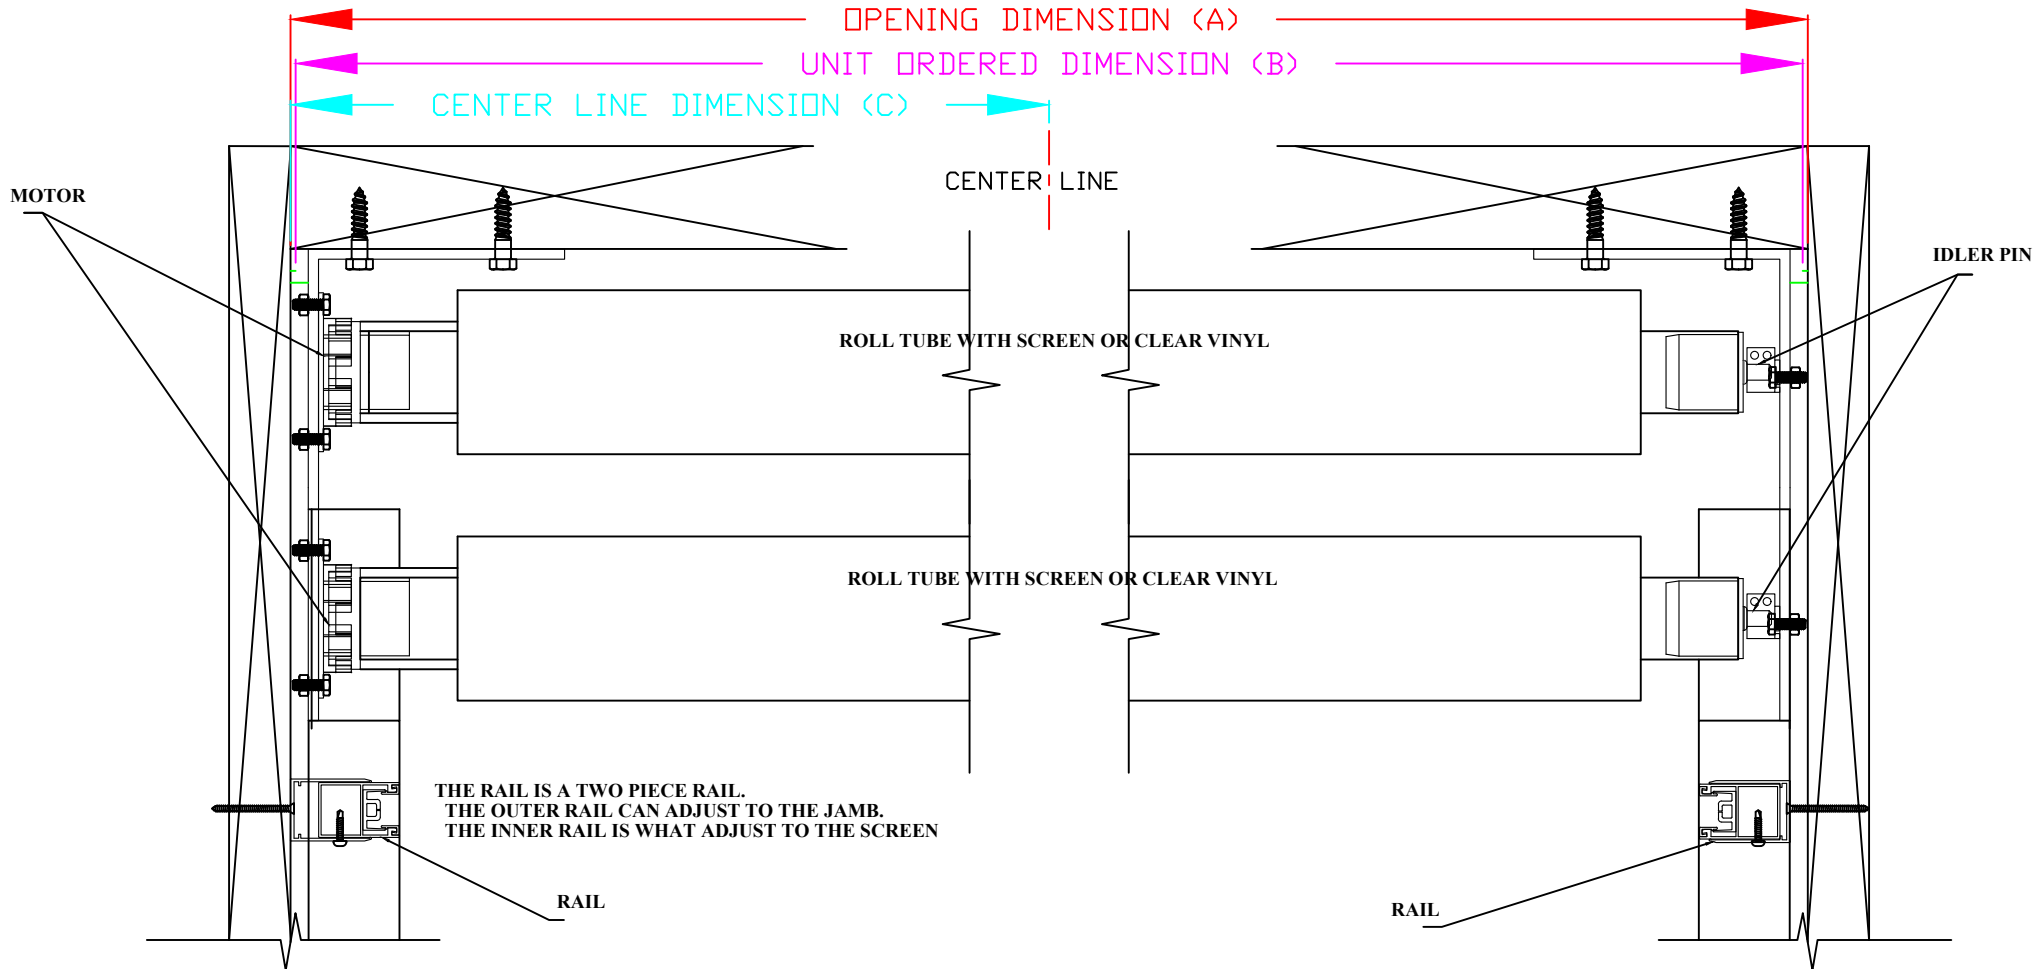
OPENING DIMENSION (A)

UNIT ORDERED DIMENSION (B)

CENTER LINE DIMENSION (C)

CENTER LINE

MOTOR

IDLER PIN

ROLL TUBE WITH SCREEN OR CLEAR VINYL

ROLL TUBE WITH SCREEN OR CLEAR VINYL

THE RAIL IS A TWO PIECE RAIL.
THE OUTER RAIL CAN ADJUST TO THE JAMB.
THE INNER RAIL IS WHAT ADJUST TO THE SCREEN

RAIL

RAIL